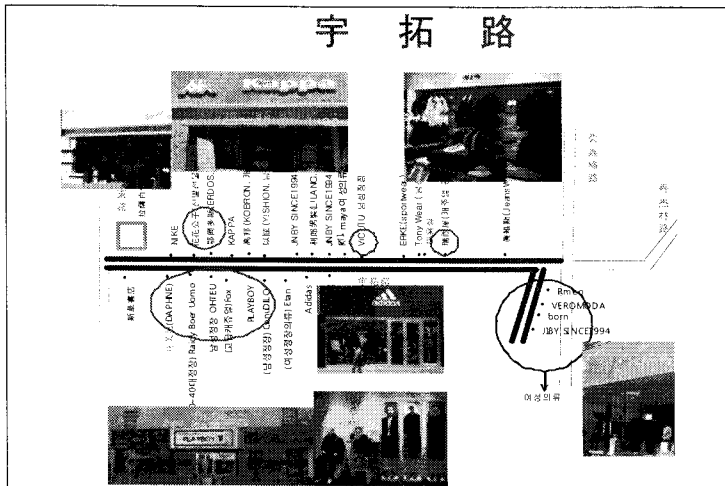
宇 拓 路

NIKE
KAPPA
JNBY SINCE1994
JNBY SINCE1994
VICTIU
ERKE
Tony Wear
新星書店
(DAPHNE)
40대정장 Rasty Boer Uomo
남성정장 OHTEU
PLAYBOY
(남성정장)
(여성정장의류) Elan
Addas
Rmao
VEROMODA
born
JNBY SINCE1994
여성의류
PLAYBOY